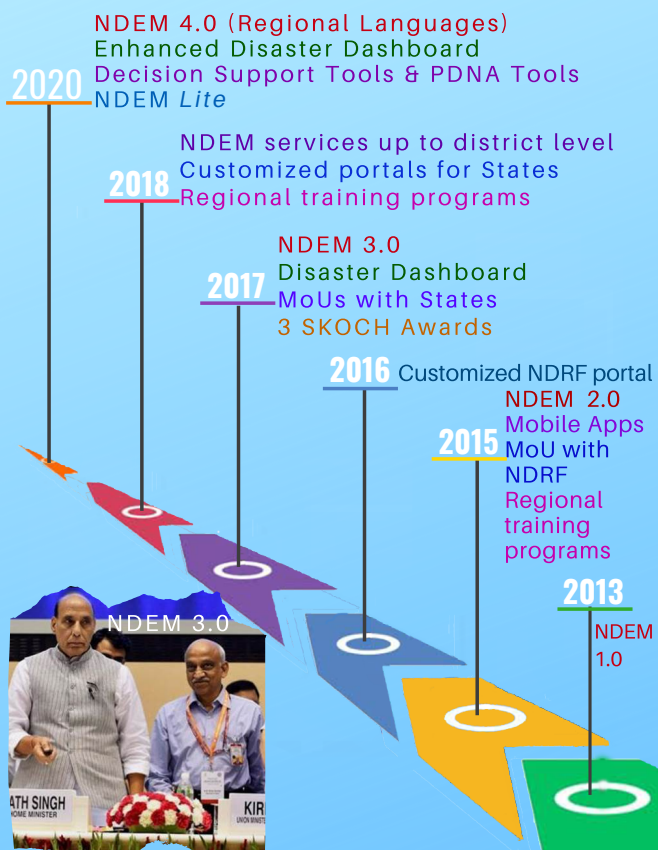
2020

NDEM 4.0 (Regional Languages)
Enhanced Disaster Dashboard
Decision Support Tools & PDNA Tools
NDEM *Lite*

2018

NDEM services up to district level
Customized portals for States
Regional training programs

2017

NDEM 3.0
Disaster Dashboard
MoUs with States
3 SKOCH Awards

2016

Customized NDRF portal

2015

NDEM 2.0
Mobile Apps
MoU with NDRF
Regional training programs

2013

NDEM 1.0

NDEM 3.0

ATH SINGH
HOME MINISTER

KIR
UNION MINIST